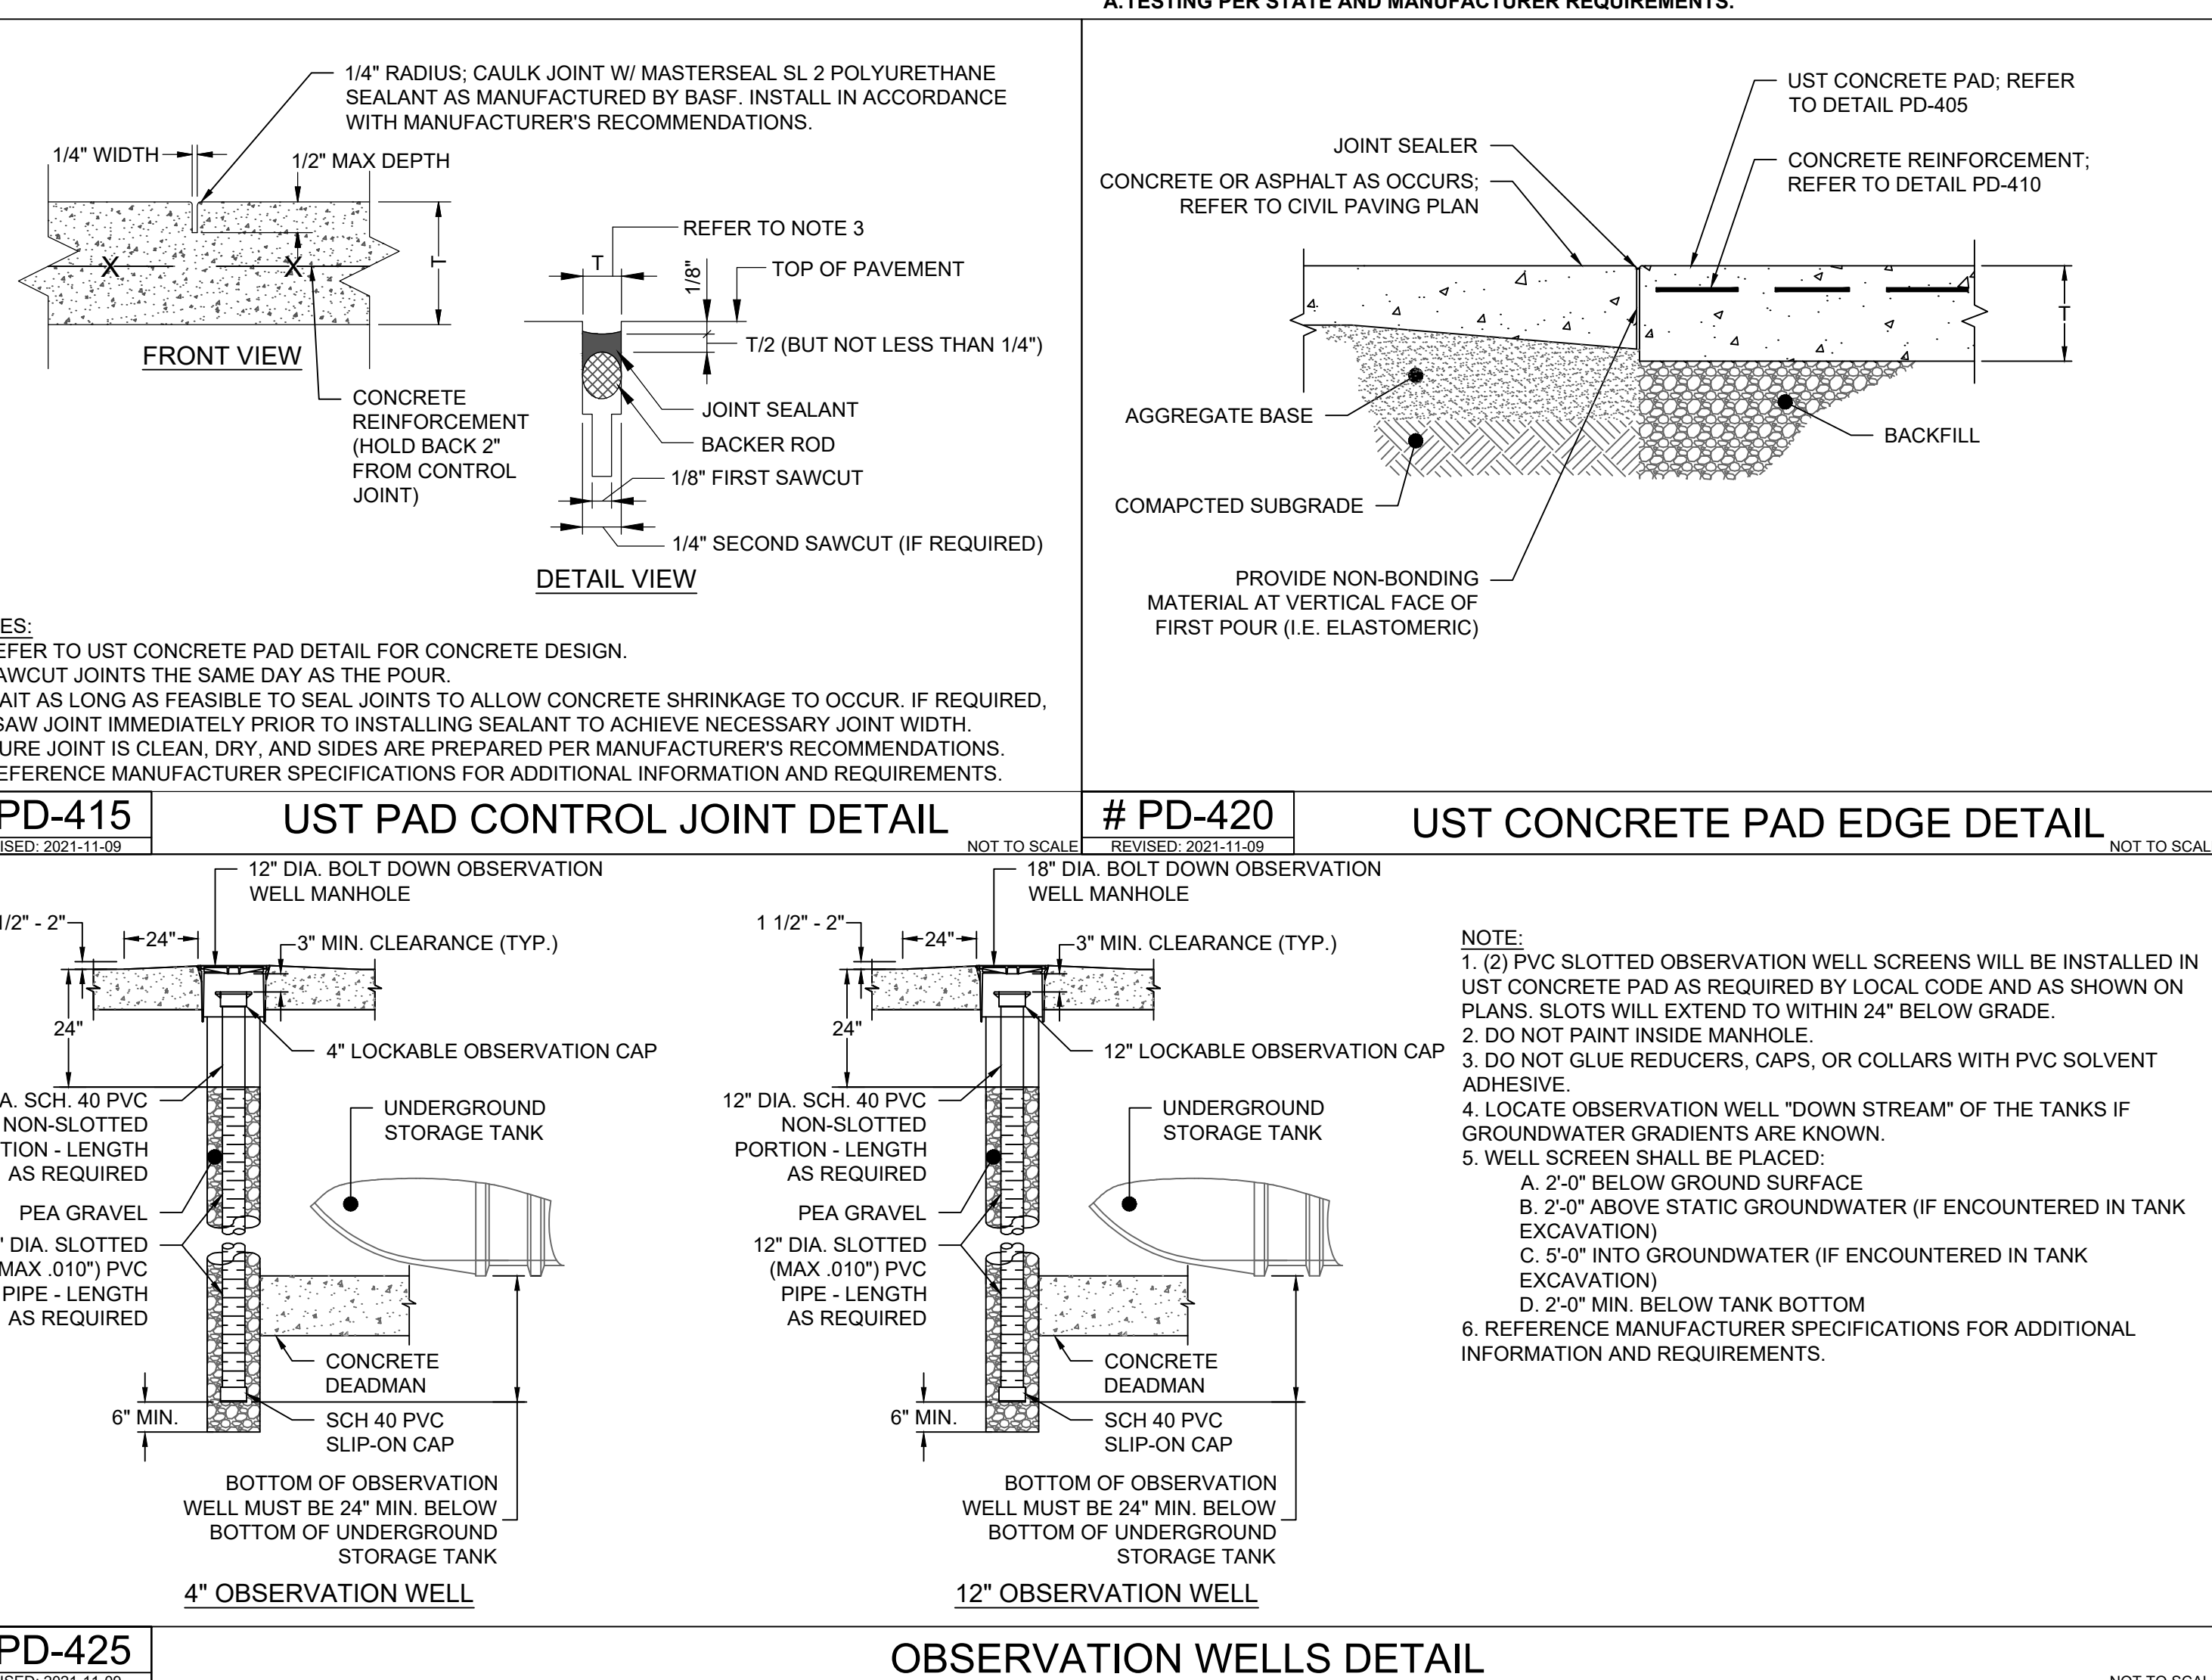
A.TESTING PER STATE AND MANUFACTURER REQUIREMENTS.

1/4" RADIUS; CAULK JOINT W/ MASTERSEAL SL 2 POLYURETHANE SEALANT AS MANUFACTURED BY BASF. INSTALL IN ACCORDANCE WITH MANUFACTURER'S RECOMMENDATIONS.

1/4" WIDTH
1/2" MAX DEPTH
T

FRONT VIEW

CONCRETE REINFORCEMENT (HOLD BACK 2" FROM CONTROL JOINT)

REFER TO NOTE 3
T
1/8"
TOP OF PAVEMENT
T/2 (BUT NOT LESS THAN 1/4")
JOINT SEALANT
BACKER ROD
1/8" FIRST SAWCUT
1/4" SECOND SAWCUT (IF REQUIRED)

DETAIL VIEW

ES:
EFER TO UST CONCRETE PAD DETAIL FOR CONCRETE DESIGN.
AWCUT JOINTS THE SAME DAY AS THE POUR.
AIT AS LONG AS FEASIBLE TO SEAL JOINTS TO ALLOW CONCRETE SHRINKAGE TO OCCUR. IF REQUIRED, SAW JOINT IMMEDIATELY PRIOR TO INSTALLING SEALANT TO ACHIEVE NECESSARY JOINT WIDTH.
URE JOINT IS CLEAN, DRY, AND SIDES ARE PREPARED PER MANUFACTURER'S RECOMMENDATIONS.
EFERENCE MANUFACTURER SPECIFICATIONS FOR ADDITIONAL INFORMATION AND REQUIREMENTS.

PD-415
ISED: 2021-11-09
UST PAD CONTROL JOINT DETAIL
NOT TO SCALE

UST CONCRETE PAD; REFER TO DETAIL PD-405
JOINT SEALER
CONCRETE OR ASPHALT AS OCCURS; REFER TO CIVIL PAVING PLAN
CONCRETE REINFORCEMENT; REFER TO DETAIL PD-410
T
AGGREGATE BASE
BACKFILL
COMAPCTED SUBGRADE
PROVIDE NON-BONDING MATERIAL AT VERTICAL FACE OF FIRST POUR (I.E. ELASTOMERIC)

# PD-420
REVISED: 2021-11-09
UST CONCRETE PAD EDGE DETAIL
NOT TO SCAL

12" DIA. BOLT DOWN OBSERVATION WELL MANHOLE
/2" - 2"
24"
3" MIN. CLEARANCE (TYP.)
24"
4" LOCKABLE OBSERVATION CAP
A. SCH. 40 PVC NON-SLOTTED TION - LENGTH AS REQUIRED
UNDERGROUND STORAGE TANK
PEA GRAVEL
' DIA. SLOTTED MAX .010") PVC PIPE - LENGTH AS REQUIRED
CONCRETE DEADMAN
6" MIN.
SCH 40 PVC SLIP-ON CAP
BOTTOM OF OBSERVATION WELL MUST BE 24" MIN. BELOW BOTTOM OF UNDERGROUND STORAGE TANK
4" OBSERVATION WELL

18" DIA. BOLT DOWN OBSERVATION WELL MANHOLE
1 1/2" - 2"
24"
3" MIN. CLEARANCE (TYP.)
24"
12" LOCKABLE OBSERVATION CAP
12" DIA. SCH. 40 PVC NON-SLOTTED PORTION - LENGTH AS REQUIRED
UNDERGROUND STORAGE TANK
PEA GRAVEL
12" DIA. SLOTTED (MAX .010") PVC PIPE - LENGTH AS REQUIRED
CONCRETE DEADMAN
6" MIN.
SCH 40 PVC SLIP-ON CAP
BOTTOM OF OBSERVATION WELL MUST BE 24" MIN. BELOW BOTTOM OF UNDERGROUND STORAGE TANK
12" OBSERVATION WELL

NOTE:
1. (2) PVC SLOTTED OBSERVATION WELL SCREENS WILL BE INSTALLED IN UST CONCRETE PAD AS REQUIRED BY LOCAL CODE AND AS SHOWN ON PLANS. SLOTS WILL EXTEND TO WITHIN 24" BELOW GRADE.
2. DO NOT PAINT INSIDE MANHOLE.
3. DO NOT GLUE REDUCERS, CAPS, OR COLLARS WITH PVC SOLVENT ADHESIVE.
4. LOCATE OBSERVATION WELL "DOWN STREAM" OF THE TANKS IF GROUNDWATER GRADIENTS ARE KNOWN.
5. WELL SCREEN SHALL BE PLACED:
A. 2'-0" BELOW GROUND SURFACE
B. 2'-0" ABOVE STATIC GROUNDWATER (IF ENCOUNTERED IN TANK EXCAVATION)
C. 5'-0" INTO GROUNDWATER (IF ENCOUNTERED IN TANK EXCAVATION)
D. 2'-0" MIN. BELOW TANK BOTTOM
6. REFERENCE MANUFACTURER SPECIFICATIONS FOR ADDITIONAL INFORMATION AND REQUIREMENTS.

PD-425
ISED: 2021-11-09
OBSERVATION WELLS DETAIL
NOT TO SCAL